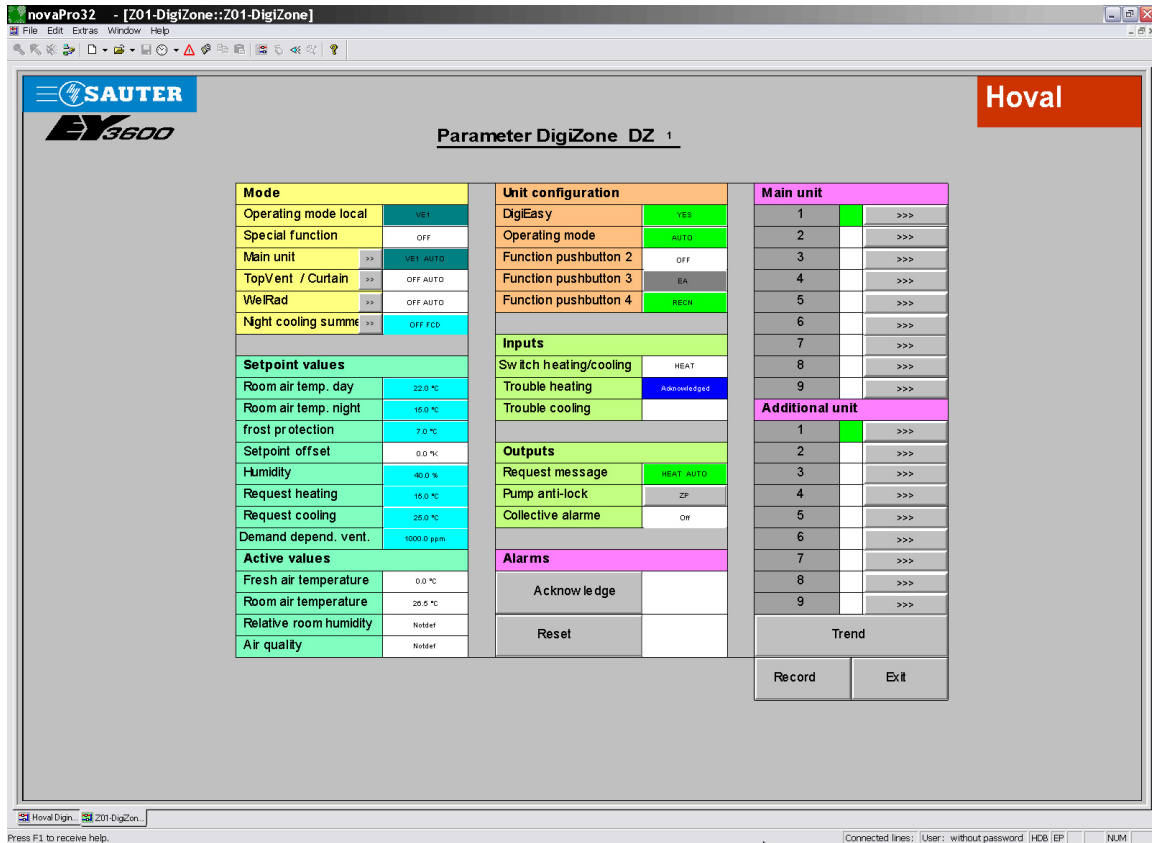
novaPro32 - [Z01-DigiZone::Z01-DigiZone]
File Edit Extras Window Help

SAUTER
EY3600
Hoval

Parameter DigiZone DZ 1

| Mode | | |
|---|---|---|
| Operating mode local | | VE1 |
| Special function | | OFF |
| Main unit | >> | VE1 AUTO |
| TopVent / Curtain | >> | OFF AUTO |
| WelRad | >> | OFF AUTO |
| Night cooling summe | >> | OFF FCD |

| Setpoint values | |
|---|---|
| Room air temp. day | 22.0 °C |
| Room air temp. night | 15.0 °C |
| frost protection | 7.0 °C |
| Setpoint offset | 0.0 °K |
| Humidity | 40.0 % |
| Request heating | 15.0 °C |
| Request cooling | 25.0 °C |
| Demand depend. vent. | 1000.0 ppm |

| Active values | |
|---|---|
| Fresh air temperature | 0.0 °C |
| Room air temperature | 26.5 °C |
| Relative room humidity | Notdef |
| Air quality | Notdef |

| Unit configuration | |
|---|---|
| DigiEasy | YES |
| Operating mode | AUTO |
| Function pushbutton 2 | OFF |
| Function pushbutton 3 | EA |
| Function pushbutton 4 | RECN |

| Inputs | |
|---|---|
| Switch heating/cooling | HEAT |
| Trouble heating | Acknowledged |
| Trouble cooling | |

| Outputs | |
|---|---|
| Request message | HEAT AUTO |
| Pump anti-lock | ZP |
| Collective alarme | Off |

Alarms
Acknowledge
Reset

| Main unit | |
|---|---|
| 1 | >>> |
| 2 | >>> |
| 3 | >>> |
| 4 | >>> |
| 5 | >>> |
| 6 | >>> |
| 7 | >>> |
| 8 | >>> |
| 9 | >>> |

| Additional unit | |
|---|---|
| 1 | >>> |
| 2 | >>> |
| 3 | >>> |
| 4 | >>> |
| 5 | >>> |
| 6 | >>> |
| 7 | >>> |
| 8 | >>> |
| 9 | >>> |

Trend
Record
Exit

Hoval Digin... Z01-DigiZon...
Press F1 to receive help.
Connected lines: User: without password HDB EP NUM